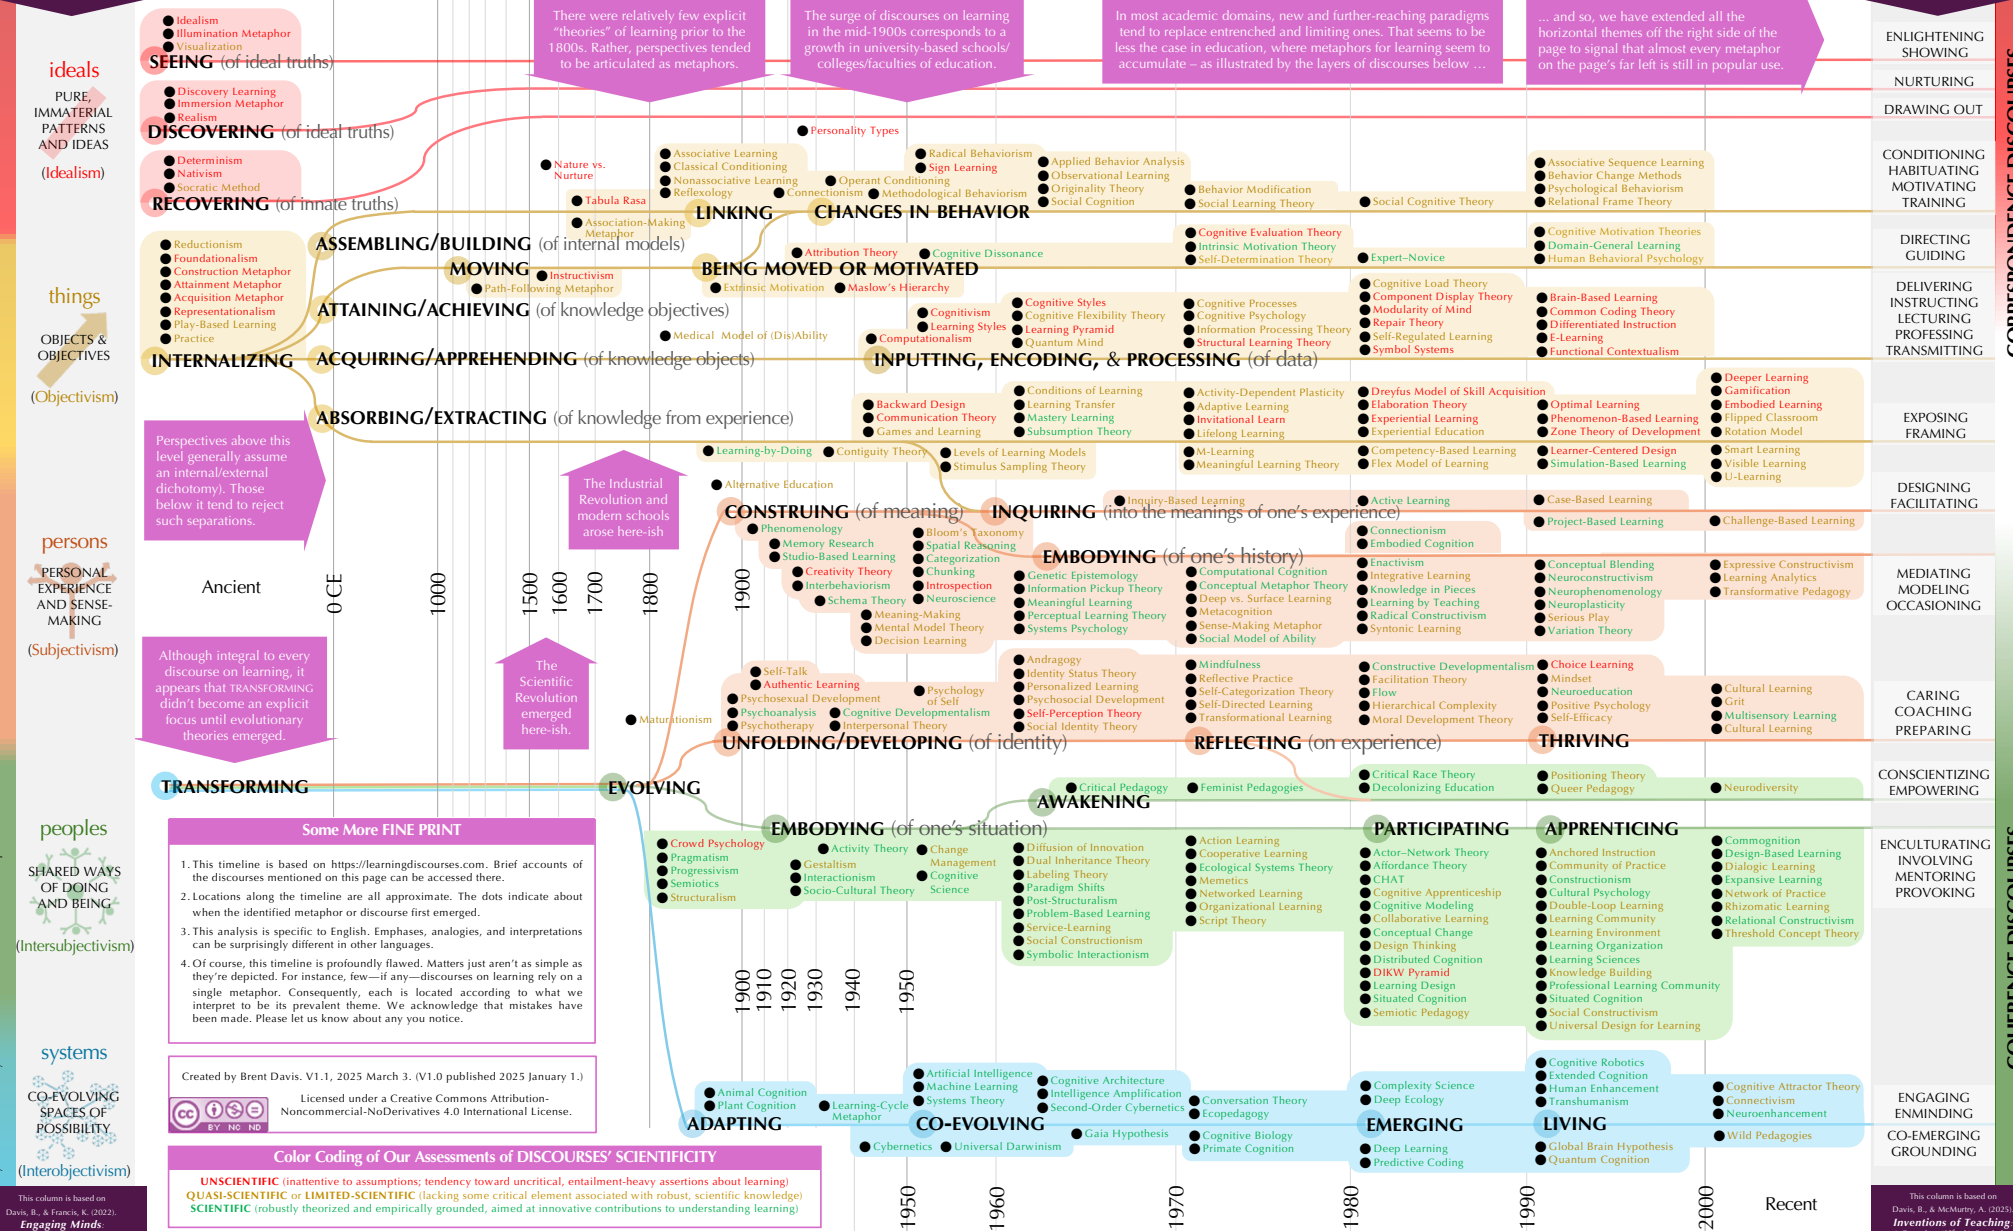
ideals
PURE, IMMATERIAL PATTERNS AND IDEAS
(Idealism)

things
OBJECTS & OBJECTIVES
(Objectivism)

persons
PERSONAL EXPERIENCE AND SENSE-MAKING
(Subjectivism)

peoples
SHARED WAYS OF DOING AND BEING
(Intersubjectivism)

systems
CO-EVOLVING SPACES OF POSSIBILITY
(Interobjectivism)

This column is based on Davis, B., & Francis, K. (2022). Engaging Minds:

Idealism
Illumination Metaphor
Visualization
SEEING (of ideal truths)

Discovery Learning
Immersion Metaphor
Realism
DISCOVERING (of ideal truths)

Determinism
Nativism
Socratic Method
RECOVERING (of innate truths)

There were relatively few explicit "theories" of learning prior to the 1800s. Rather, perspectives tended to be articulated as metaphors.

The surge of discourses on learning in the mid-1900s corresponds to a growth in university-based schools/colleges/faculties of education.

In most academic domains, new and further-reaching paradigms tend to replace entrenched and limiting ones. That seems to be less the case in education, where metaphors for learning seem to accumulate – as illustrated by the layers of discourses below ...

... and so, we have extended all the horizontal themes off the right side of the page to signal that almost every metaphor on the page's far left is still in popular use.

Personality Types
Nature vs. Nurture
Tabula Rasa
Association-Making Metaphor
Associative Learning
Classical Conditioning
Nonassociative Learning
Reflexology
LINKING
Operant Conditioning
Connectionism
Methodological Behaviorism
Radical Behaviorism
Sign Learning
CHANGES IN BEHAVIOR
Applied Behavior Analysis
Observational Learning
Originality Theory
Social Cognition
Behavior Modification
Social Learning Theory
Social Cognitive Theory
Associative Sequence Learning
Behavior Change Methods
Psychological Behaviorism
Relational Frame Theory

Reductionism
Foundationalism
Construction Metaphor
Attainment Metaphor
Acquisition Metaphor
Representationalism
Play-Based Learning
Practice
INTERNALIZING
ASSEMBLING/BUILDING (of internal models)
MOVING
Instructivism
Path-Following Metaphor
BEING MOVED OR MOTIVATED
Extrinsic Motivation
Maslow's Hierarchy
Attribution Theory
Cognitive Dissonance
Cognitive Evaluation Theory
Intrinsic Motivation Theory
Self-Determination Theory
Expert–Novice
Cognitive Motivation Theories
Domain-General Learning
Human Behavioral Psychology
ATTAINING/ACHIEVING (of knowledge objectives)
Medical Model of (Dis)Ability
Cognitivism
Learning Styles
Computationalism
Cognitive Styles
Cognitive Flexibility Theory
Learning Pyramid
Quantum Mind
Cognitive Processes
Cognitive Psychology
Information Processing Theory
Structural Learning Theory
Cognitive Load Theory
Component Display Theory
Modularity of Mind
Repair Theory
Self-Regulated Learning
Symbol Systems
Brain-Based Learning
Common Coding Theory
Differentiated Instruction
E-Learning
Functional Contextualism
ACQUIRING/APPREHENDING (of knowledge objects)
INPUTTING, ENCODING, & PROCESSING (of data)
ABSORBING/EXTRACTING (of knowledge from experience)
Backward Design
Communication Theory
Games and Learning
Conditions of Learning
Learning Transfer
Mastery Learning
Subsumption Theory
Activity-Dependent Plasticity
Adaptive Learning
Invitational Learn
Lifelong Learning
Dreyfus Model of Skill Acquisition
Elaboration Theory
Experiential Learning
Experiential Education
Optimal Learning
Phenomenon-Based Learning
Zone Theory of Development
Deeper Learning
Gamification
Embodied Learning
Flipped Classroom
Rotation Model
Learning-by-Doing
Contiguity Theory
Levels of Learning Models
Stimulus Sampling Theory
M-Learning
Meaningful Learning Theory
Competency-Based Learning
Flex Model of Learning
Learner-Centered Design
Simulation-Based Learning
Smart Learning
Visible Learning
U-Learning

Perspectives above this level generally assume an internal/external dichotomy. Those below it tend to reject such separations.

The Industrial Revolution and modern schools arose here-ish

Alternative Education
CONSTRUING (of meaning)
Phenomenology
Memory Research
Studio-Based Learning
Creativity Theory
Interbehaviorism
Schema Theory
Bloom's Taxonomy
Spatial Reasoning
Categorization
Chunking
Introspection
Neuroscience
Meaning-Making
Mental Model Theory
Decision Learning
INQUIRING (into the meanings of one's experience)
Inquiry-Based Learning
Active Learning
Case-Based Learning
Project-Based Learning
Challenge-Based Learning
Connectionism
Embodied Cognition
EMBODYING (of one's history)
Genetic Epistemology
Information Pickup Theory
Meaningful Learning
Perceptual Learning Theory
Systems Psychology
Computational Cognition
Conceptual Metaphor Theory
Deep vs. Surface Learning
Metacognition
Sense-Making Metaphor
Social Model of Ability
Enactivism
Integrative Learning
Knowledge in Pieces
Learning by Teaching
Radical Constructivism
Syntonic Learning
Conceptual Blending
Neuroconstructivism
Neurophenomenology
Neuroplasticity
Serious Play
Variation Theory
Expressive Constructivism
Learning Analytics
Transformative Pedagogy

Ancient
0 CE
1000
1500
1600
1700
1800
1900

Although integral to every discourse on learning, it appears that TRANSFORMING didn't become an explicit focus until evolutionary theories emerged.

The Scientific Revolution emerged here-ish.

Maturationism
Self-Talk
Authentic Learning
Psychosexual Development
Psychoanalysis
Psychotherapy
Psychology of Self
Cognitive Developmentalism
Interpersonal Theory
Andragogy
Identity Status Theory
Personalized Learning
Psychosocial Development
Self-Perception Theory
Social Identity Theory
Mindfulness
Reflective Practice
Self-Categorization Theory
Self-Directed Learning
Transformational Learning
Constructive Developmentalism
Facilitation Theory
Flow
Hierarchical Complexity
Moral Development Theory
Choice Learning
Mindset
Neuroeducation
Positive Psychology
Self-Efficacy
Cultural Learning
Grit
Multisensory Learning
Cultural Learning
UNFOLDING/DEVELOPING (of identity)
REFLECTING (on experience)
THRIVING
TRANSFORMING
EVOLVING
Critical Pedagogy
Feminist Pedagogies
AWAKENING
Critical Race Theory
Decolonizing Education
Positioning Theory
Queer Pedagogy
Neurodiversity
EMBODYING (of one's situation)
PARTICIPATING
APPRENTICING

Some More FINE PRINT
1. This timeline is based on https://learningdiscourses.com. Brief accounts of the discourses mentioned on this page can be accessed there.
2. Locations along the timeline are all approximate. The dots indicate about when the identified metaphor or discourse first emerged.
3. This analysis is specific to English. Emphases, analogies, and interpretations can be surprisingly different in other languages.
4. Of course, this timeline is profoundly flawed. Matters just aren't as simple as they're depicted. For instance, few—if any—discourses on learning rely on a single metaphor. Consequently, each is located according to what we interpret to be its prevalent theme. We acknowledge that mistakes have been made. Please let us know about any you notice.

Crowd Psychology
Pragmatism
Progressivism
Semiotics
Structuralism
Gestaltism
Interactionism
Socio-Cultural Theory
Activity Theory
Change Management
Cognitive Science
Diffusion of Innovation
Dual Inheritance Theory
Labeling Theory
Paradigm Shifts
Post-Structuralism
Problem-Based Learning
Service-Learning
Social Constructionism
Symbolic Interactionism
Action Learning
Cooperative Learning
Ecological Systems Theory
Memetics
Networked Learning
Organizational Learning
Script Theory
Actor–Network Theory
Affordance Theory
CHAT
Cognitive Apprenticeship
Cognitive Modeling
Collaborative Learning
Conceptual Change
Design Thinking
Distributed Cognition
DIKW Pyramid
Learning Design
Situated Cognition
Semiotic Pedagogy
Anchored Instruction
Community of Practice
Constructionism
Cultural Psychology
Double-Loop Learning
Learning Community
Learning Environment
Learning Organization
Learning Sciences
Knowledge Building
Professional Learning Community
Situated Cognition
Social Constructivism
Universal Design for Learning
Commognition
Design-Based Learning
Dialogic Learning
Expansive Learning
Network of Practice
Rhizomatic Learning
Relational Constructivism
Threshold Concept Theory

1900
1910
1920
1930
1940
1950

Created by Brent Davis. V1.1, 2025 March 3. (V1.0 published 2025 January 1.)
Licensed under a Creative Commons Attribution-Noncommercial-NoDerivatives 4.0 International License.
BY NC ND

Animal Cognition
Plant Cognition
ADAPTING
Learning-Cycle Metaphor
Artificial Intelligence
Machine Learning
Systems Theory
CO-EVOLVING
Cybernetics
Universal Darwinism
Cognitive Architecture
Intelligence Amplification
Second-Order Cybernetics
Gaia Hypothesis
Conversation Theory
Ecopedagogy
Cognitive Biology
Primate Cognition
Complexity Science
Deep Ecology
EMERGING
Deep Learning
Predictive Coding
Cognitive Robotics
Extended Cognition
Human Enhancement
Transhumanism
LIVING
Global Brain Hypothesis
Quantum Cognition
Cognitive Attractor Theory
Connectivism
Neuroenhancement
Wild Pedagogies

Color Coding of Our Assessments of DISCOURSES' SCIENTIFICITY
UNSCIENTIFIC (inattentive to assumptions; tendency toward uncritical, entailment-heavy assertions about learning)
QUASI-SCIENTIFIC or LIMITED-SCIENTIFIC (lacking some critical element associated with robust, scientific knowledge)
SCIENTIFIC (robustly theorized and empirically grounded, aimed at innovative contributions to understanding learning)

1950
1960
1970
1980
1990
2000
Recent

ENLIGHTENING
SHOWING
NURTURING
DRAWING OUT
CONDITIONING
HABITUATING
MOTIVATING
TRAINING
DIRECTING
GUIDING
DELIVERING
INSTRUCTING
LECTURING
PROFESSING
TRANSMITTING
EXPOSING
FRAMING
DESIGNING
FACILITATING
MEDIATING
MODELING
OCCASIONING
CARING
COACHING
PREPARING
CONSCIENTIZING
EMPOWERING
ENCULTURATING
INVOLVING
MENTORING
PROVOKING
ENGAGING
ENMINDING
CO-EMERGING
GROUNDING

CORRESPONDENCE DISCOURSES
COHERENCE DISCOURSES

This column is based on Davis, B., & McMurtry, A. (2025). Inventions of Teaching